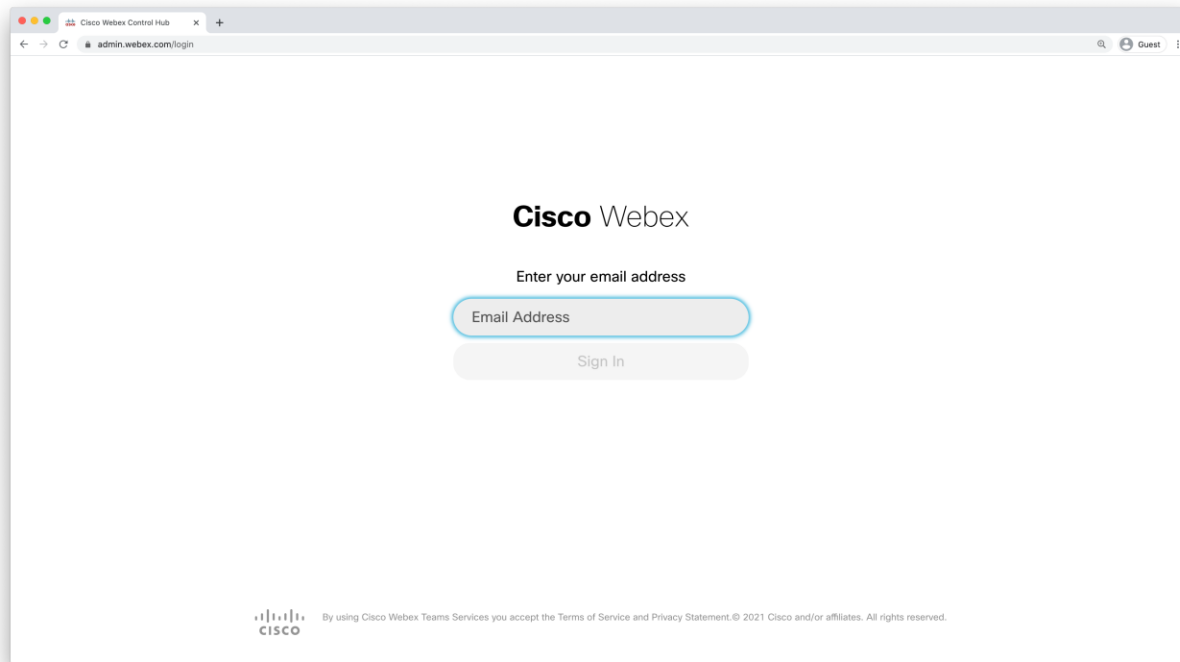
Cisco Webex Control Hub ×
admin.webex.com/login
Guest

Cisco Webex

Enter your email address

Email Address

Sign In

cisco

By using Cisco Webex Teams Services you accept the Terms of Service and Privacy Statement.© 2021 Cisco and/or affiliates. All rights reserved.